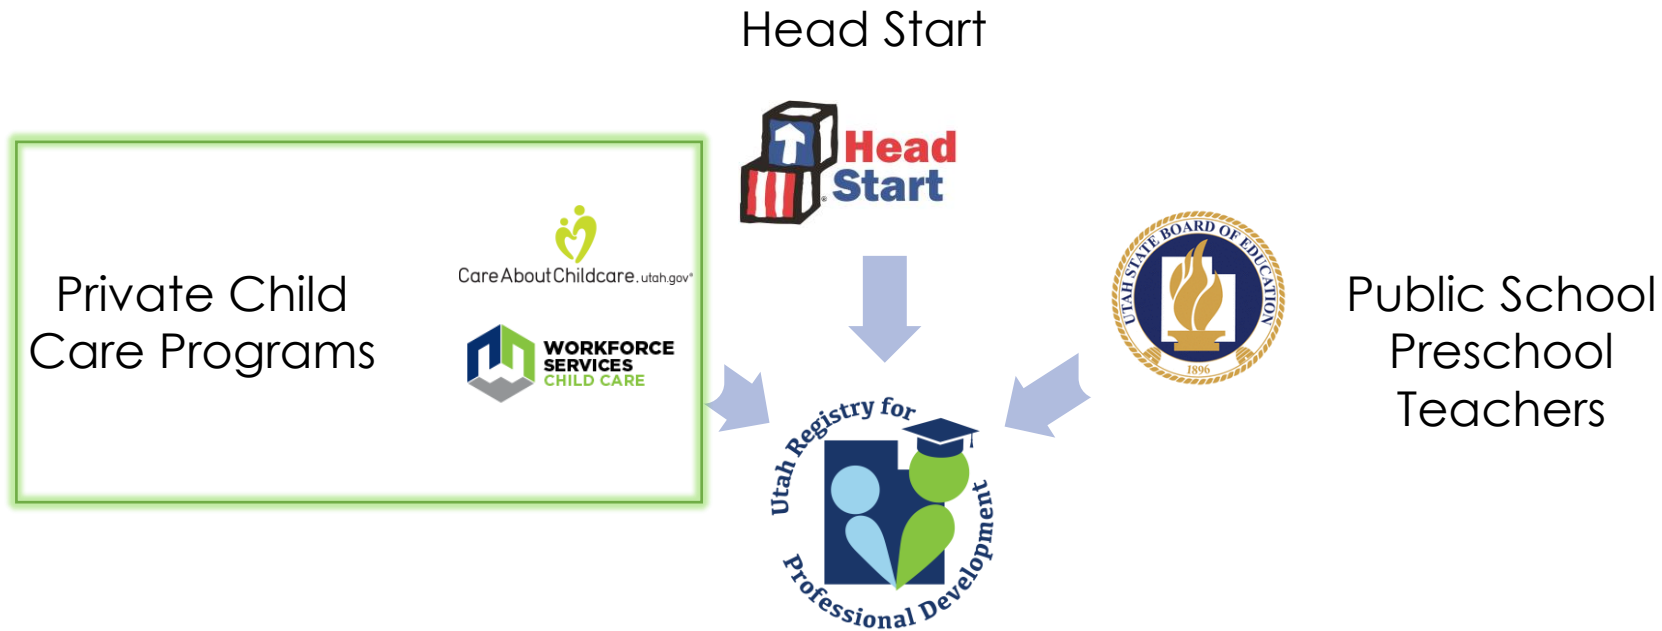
Head Start

Head Start

Private Child Care Programs

CareAboutChildcare.utah.gov

WORKFORCE SERVICES CHILD CARE

UTAH STATE BOARD OF EDUCATION 1896

Public School Preschool Teachers

Utah Registry for Professional Development